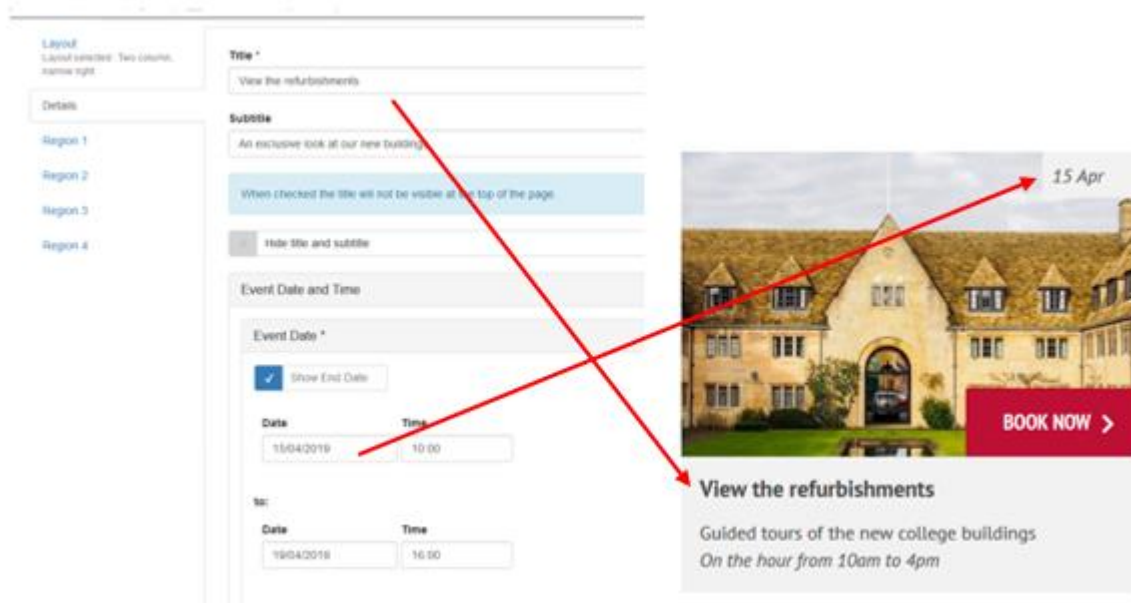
Layout
Layout selected: Two column, narrow right

Details

Region 1

Region 2

Region 3

Region 4

Title *

View the refurbishments

Subtitle

An exclusive look at our new building

When checked the title will not be visible at the top of the page.

Hide title and subtitle

Event Date and Time

Event Date *

Show End Date

Date
15/04/2019

Time
10:00

to:

Date
19/04/2018

Time
16:00

15 Apr

BOOK NOW >

View the refurbishments

Guided tours of the new college buildings
On the hour from 10am to 4pm